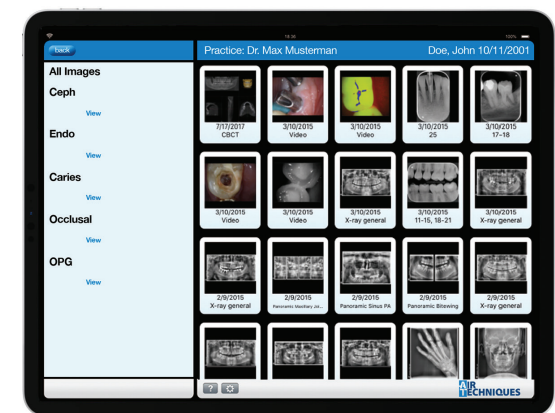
18:38

100%

Back

All Images

Ceph

View

Endo

View

Caries

View

Occlusal

View

OPG

View

Practice: Dr. Max Musterman

Doe, John 10/11/2001

7/17/2017
CBCT

3/10/2015
Video

3/10/2015
Video

3/10/2015
25

3/10/2015
17-18

3/10/2015
Video

3/10/2015
Video

3/10/2015
X-ray general

3/10/2015
11-15, 18-21

3/10/2015
X-ray general

2/9/2015
X-ray general

2/9/2015
Panoramic Maxillary Jo...

2/9/2015
Panoramic Sinus PA

2/9/2015
Panoramic Bitewing

2/9/2015
X-ray general

?

AIR TECHNIQUES